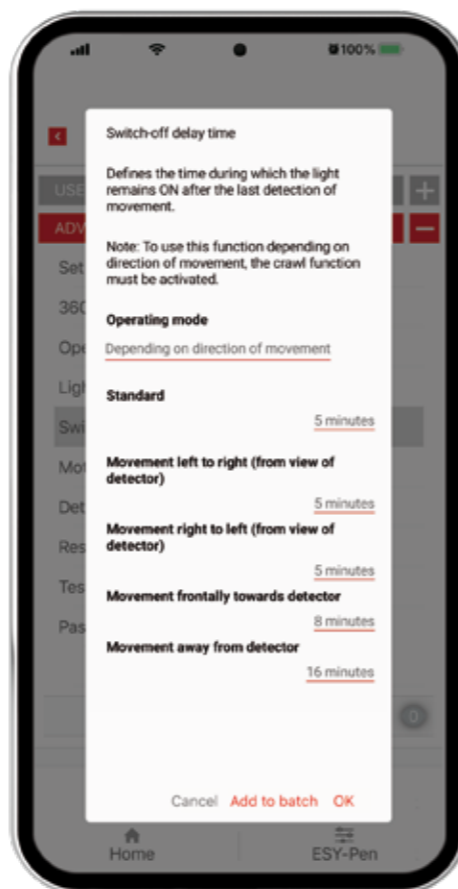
100%

USE

ADV

Set

360

Ope

Ligh

Swi

Mot

Det

Res

Tes

Pas

Switch-off delay time

Defines the time during which the light remains ON after the last detection of movement.

Note: To use this function depending on direction of movement, the crawl function must be activated.

Operating mode

Depending on direction of movement

Standard

5 minutes

Movement left to right (from view of detector)

5 minutes

Movement right to left (from view of detector)

5 minutes

Movement frontally towards detector

8 minutes

Movement away from detector

16 minutes

0

Cancel Add to batch OK

Home

ESY-Pen